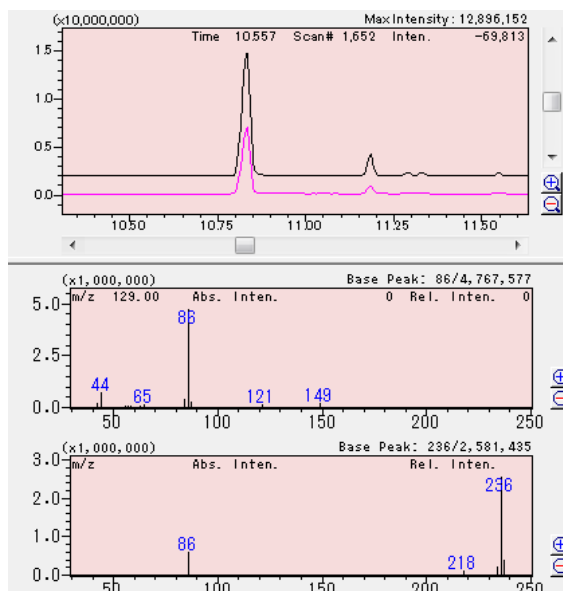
(x10,000,000)
Max Intensity: 12,896,152
Time 10.557 Scan# 1,652 Inten. -69,813
1.5
1.0
0.5
0.0
10.50
10.75
11.00
11.25
11.50

(x1,000,000)
Base Peak: 86/4,767,577
m/z 129.00 Abs. Inten. 0 Rel. Inten. 0
5.0
2.5
0.0
86
44
65
121
149
50
100
150
200
250

(x1,000,000)
Base Peak: 236/2,581,435
m/z Abs. Inten. Rel. Inten.
3.0
2.0
1.0
0.0
236
86
218
50
100
150
200
250